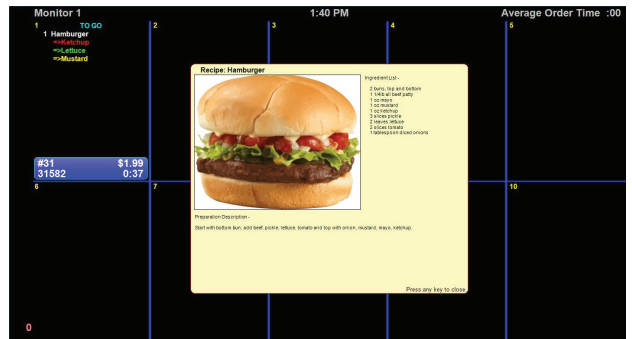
Monitor 1

1:40 PM

Average Order Time :00

1 TO GO
1 Hamburger
=>Ketchup
=>Lettuce
=>Mustard

2

3

4

5

#31 $1.99
31582 0:37

6

7

10

Recipe: Hamburger

Ingredient List -

2 buns, top and bottom
1 1/4lb all beef patty
1 oz mayo
1 oz mustard
1 oz ketchup
3 slices pickle
2 leaves lettuce
2 slices tomato
1 tablespoon diced onions

Preparation Description -

Start with bottom bun, add beef, pickle, lettuce, tomato and top with onion, mustard, mayo, ketchup.

Press any key to close

0